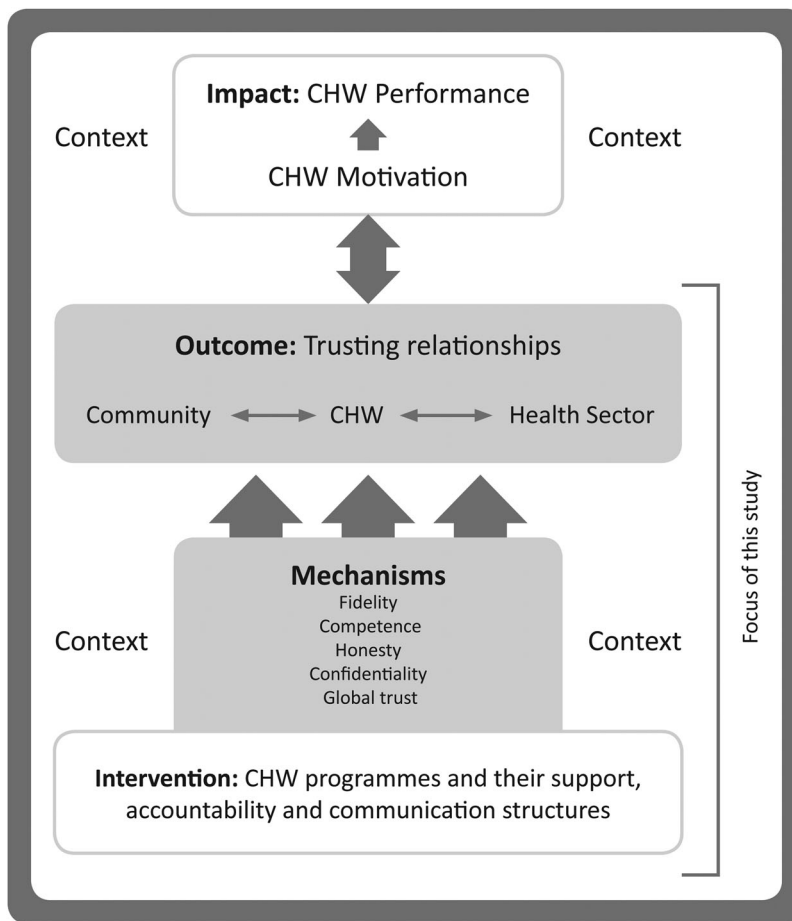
**Impact:** CHW Performance

CHW Motivation

Context

Context

**Outcome:** Trusting relationships

Community CHW Health Sector

**Mechanisms**
Fidelity
Competence
Honesty
Confidentiality
Global trust

Context

Context

**Intervention:** CHW programmes and their support, accountability and communication structures

Focus of this study